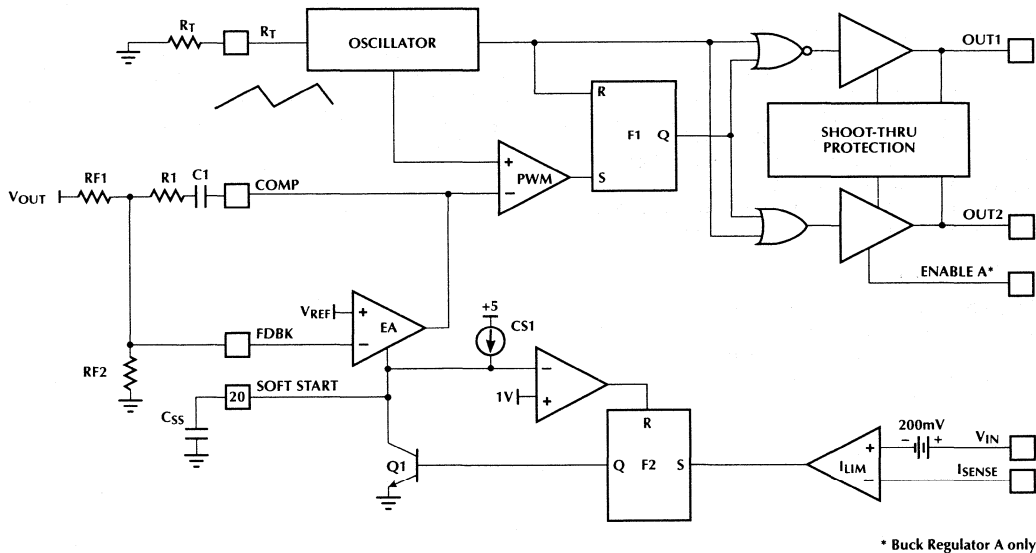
$R_T$
$R_T$
OSCILLATOR
OUT1
R
F1 Q
SHOOT-THRU PROTECTION
+
PWM
S
−
$V_{OUT}$
RF1
R1
C1
COMP
OUT2
ENABLE A*
$V_{REF}$
+
EA
−
FDBK
+5
CS1
RF2
20
SOFT START
−
1V
+
$C_{SS}$
R
200mV
− +
$V_{IN}$
+
$I_{LIM}$
$I_{SENSE}$
−
Q1
Q F2 S
* Buck Regulator A only